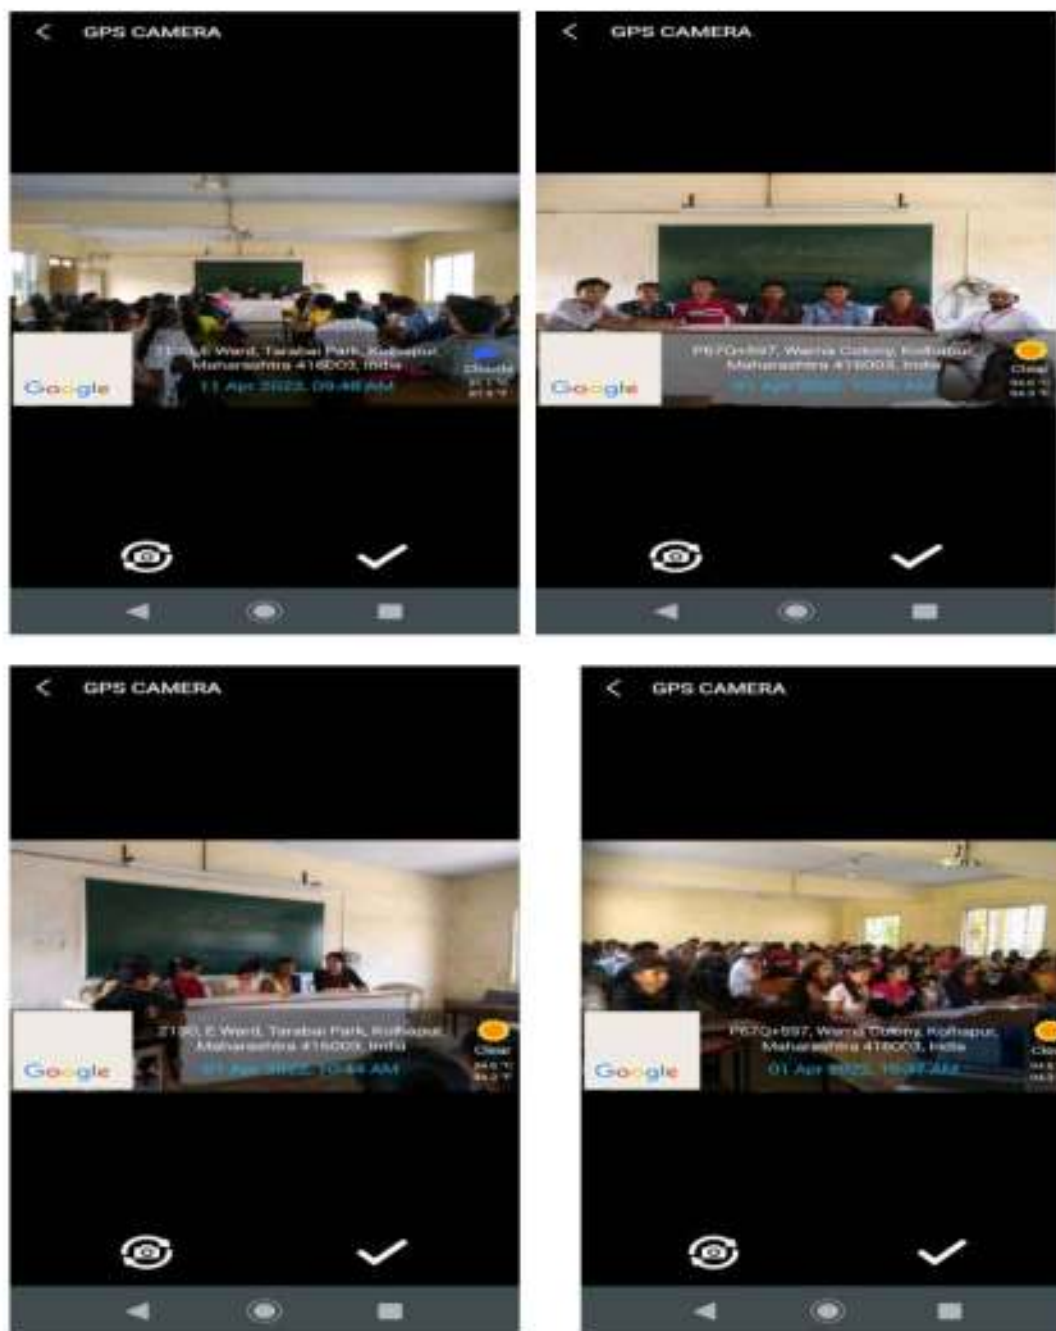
GPS CAMERA

Google

2130, E Ward, Tarabai Park, Kolhapur, Maharashtra 416003, India

11 Apr 2022, 09:46 AM

Cloudy

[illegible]

GPS CAMERA

Google

P67Q+597, Warna Colony, Kolhapur, Maharashtra 416003, India

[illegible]

Clear

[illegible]

GPS CAMERA

Google

2130, E Ward, Tarabai Park, Kolhapur, Maharashtra 416003, India

01 Apr 2022, 10:44 AM

Clear

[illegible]

GPS CAMERA

Google

P67Q+597, Warna Colony, Kolhapur, Maharashtra 416003, India

01 Apr 2022, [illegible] AM

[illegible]